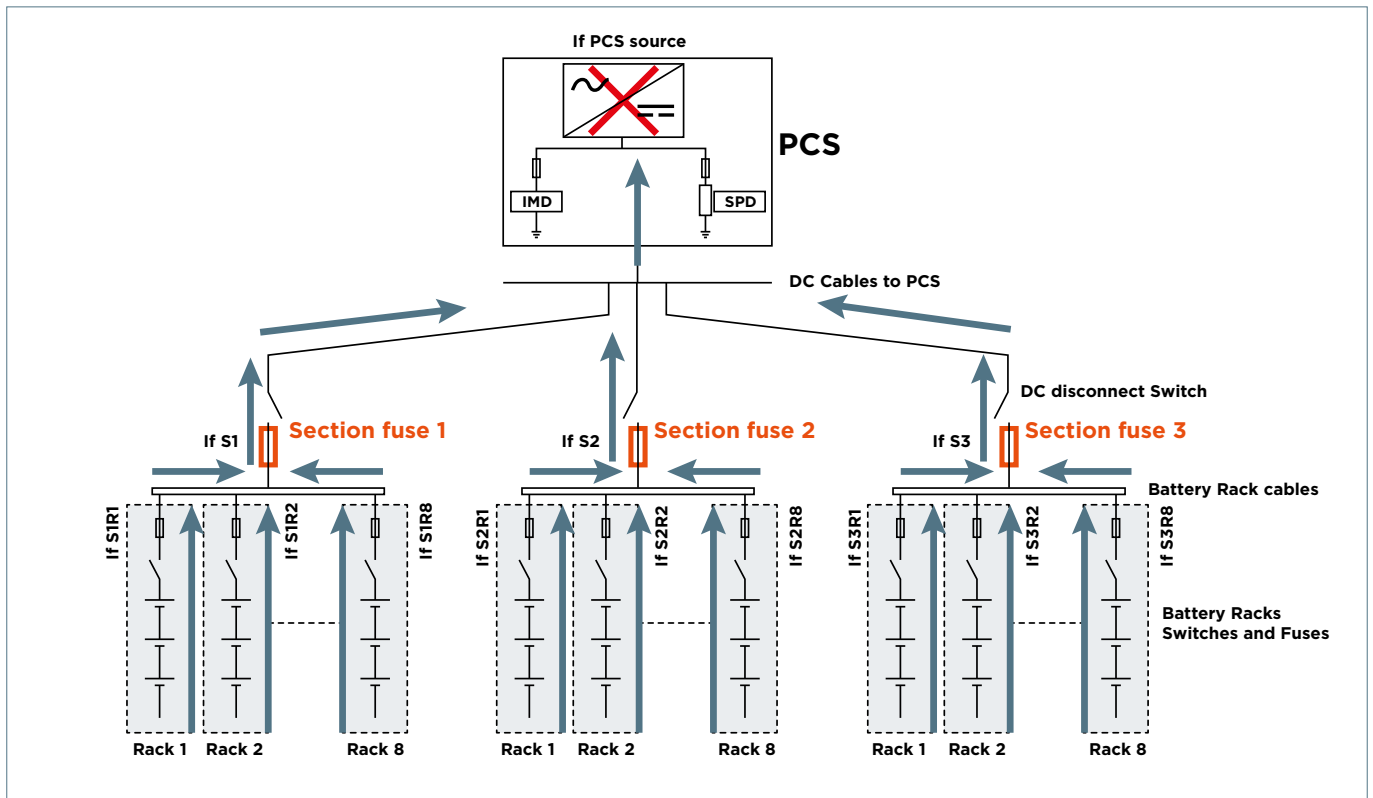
If PCS source

PCS

IMD

SPD

DC Cables to PCS

DC disconnect Switch

If S1

Section fuse 1

If S2

Section fuse 2

If S3

Section fuse 3

Battery Rack cables

If S1R1

If S1R2

If S1R8

If S2R1

If S2R2

If S2R8

If S3R1

If S3R2

If S3R8

Battery Racks Switches and Fuses

Rack 1

Rack 2

Rack 8

Rack 1

Rack 2

Rack 8

Rack 1

Rack 2

Rack 8